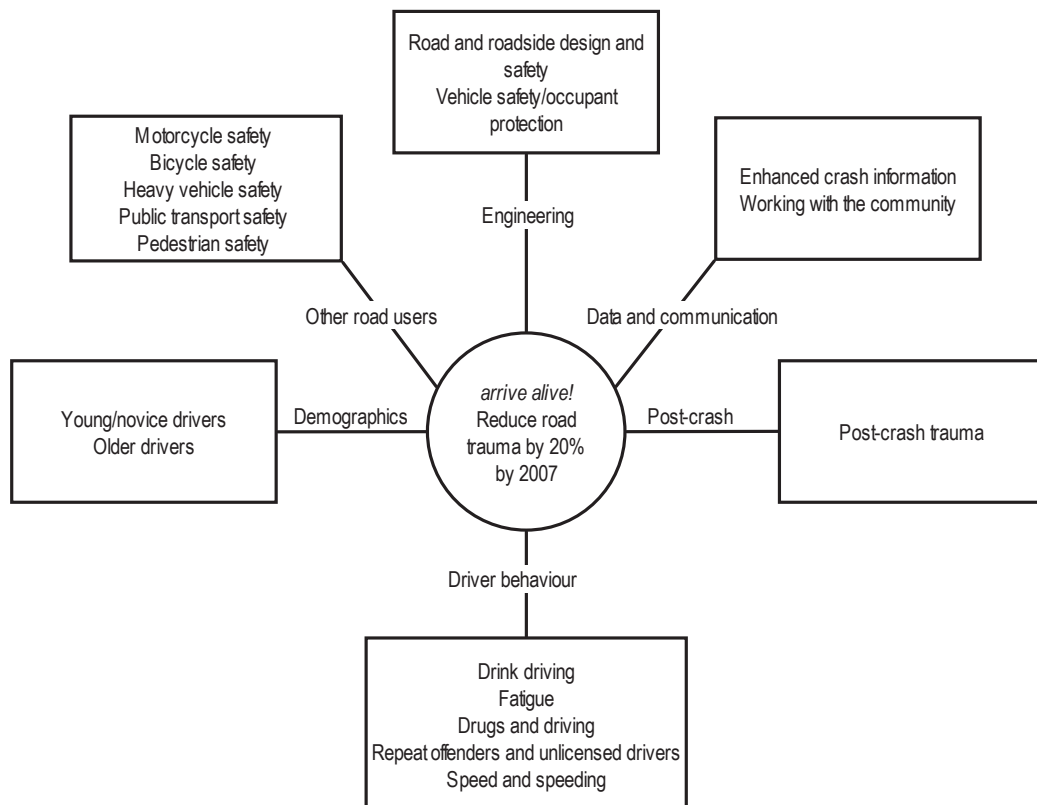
Road and roadside design and safety
Vehicle safety/occupant protection

Motorcycle safety
Bicycle safety
Heavy vehicle safety
Public transport safety
Pedestrian safety

Enhanced crash information
Working with the community

Engineering

Other road users

Data and communication

*arrive alive!*
Reduce road trauma by 20% by 2007

Young/novice drivers
Older drivers

Demographics

Post-crash

Post-crash trauma

Driver behaviour

Drink driving
Fatigue
Drugs and driving
Repeat offenders and unlicensed drivers
Speed and speeding